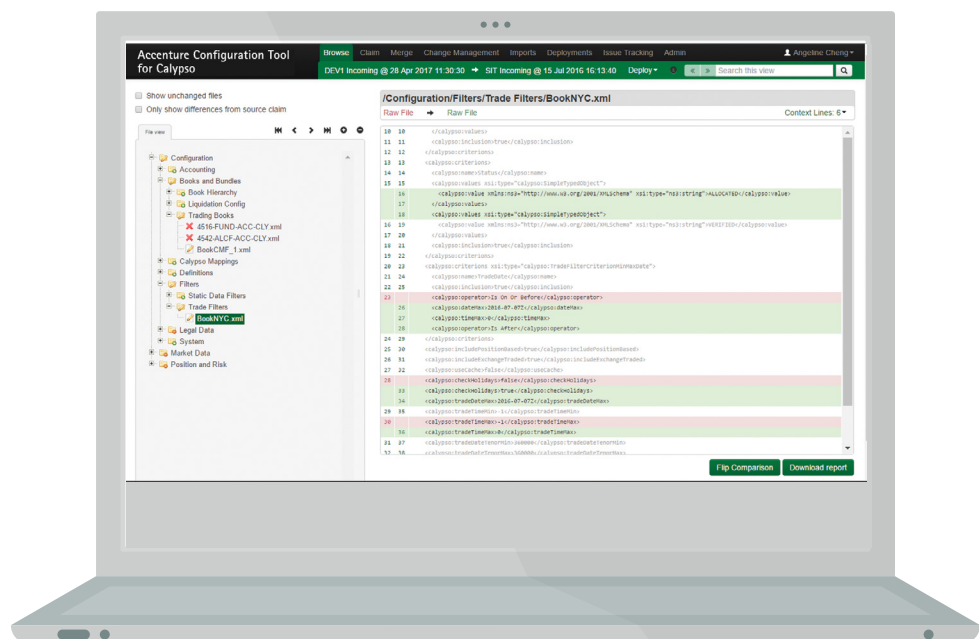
Accenture Configuration Tool for Calypso

Browse Claim Merge Change Management Imports Deployments Issue Tracking Admin

Angeline Cheng ▾

DEV1 Incoming @ 28 Apr 2017 11:30:30 → SIT Incoming @ 15 Jul 2016 16:13:40 Deploy ▾

Search this view

Show unchanged files

Only show differences from source claim

File view

Configuration
Accounting
Books and Bundles
Book Hierarchy
Liquidation Config
Trading Books
4516-FUND-ACC-CLY.xml
4542-ALCF-ACC-CLY.xml
BookCMF_1.xml
Calypso Mappings
Definitions
Filters
Static Data Filters
Trade Filters
BookNYC.xml
Legal Data
System
Market Data
Position and Risk

/Configuration/Filters/Trade Filters/BookNYC.xml

Raw File → Raw File

Context Lines: 6 ▾

10 10 </calypso:values>
11 11 <calypso:inclusion>true</calypso:inclusion>
12 12 </calypso:criterions>
13 13 <calypso:criterions>
14 14 <calypso:name>Status</calypso:name>
15 15 <calypso:values xsi:type="calypso:SimpleTypedObject">
16 <calypso:value xmlns:ns3="http://www.w3.org/2001/XMLSchema" xsi:type="ns3:string">ALLOCATED</calypso:value>
17 </calypso:values>
18 <calypso:values xsi:type="calypso:SimpleTypedObject">
16 19 <calypso:value xmlns:ns3="http://www.w3.org/2001/XMLSchema" xsi:type="ns3:string">VERIFIED</calypso:value>
17 20 </calypso:values>
18 21 <calypso:inclusion>true</calypso:inclusion>
19 22 </calypso:criterions>
20 23 <calypso:criterions xsi:type="calypso:TradeFilterCriterionMinMaxDate">
21 24 <calypso:name>TradeDate</calypso:name>
22 25 <calypso:inclusion>true</calypso:inclusion>
23 <calypso:operator>Is On Or Before</calypso:operator>
26 <calypso:dateMax>2016-07-07Z</calypso:dateMax>
27 <calypso:timeMax>0</calypso:timeMax>
28 <calypso:operator>Is After</calypso:operator>
24 29 </calypso:criterions>
25 30 <calypso:includePositionBased>true</calypso:includePositionBased>
26 31 <calypso:includeExchangeTraded>true</calypso:includeExchangeTraded>
27 32 <calypso:useCache>false</calypso:useCache>
28 <calypso:checkHolidays>false</calypso:checkHolidays>
33 <calypso:checkHolidays>true</calypso:checkHolidays>
34 <calypso:tradeDateMax>2016-07-07Z</calypso:tradeDateMax>
29 35 <calypso:tradeTimeMin>-1</calypso:tradeTimeMin>
30 <calypso:tradeTimeMax>-1</calypso:tradeTimeMax>
36 <calypso:tradeTimeMax>0</calypso:tradeTimeMax>
31 37 <calypso:tradeDateTenorMin>0</calypso:tradeDateTenorMin>
32 38 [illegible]

Flip Comparison Download report